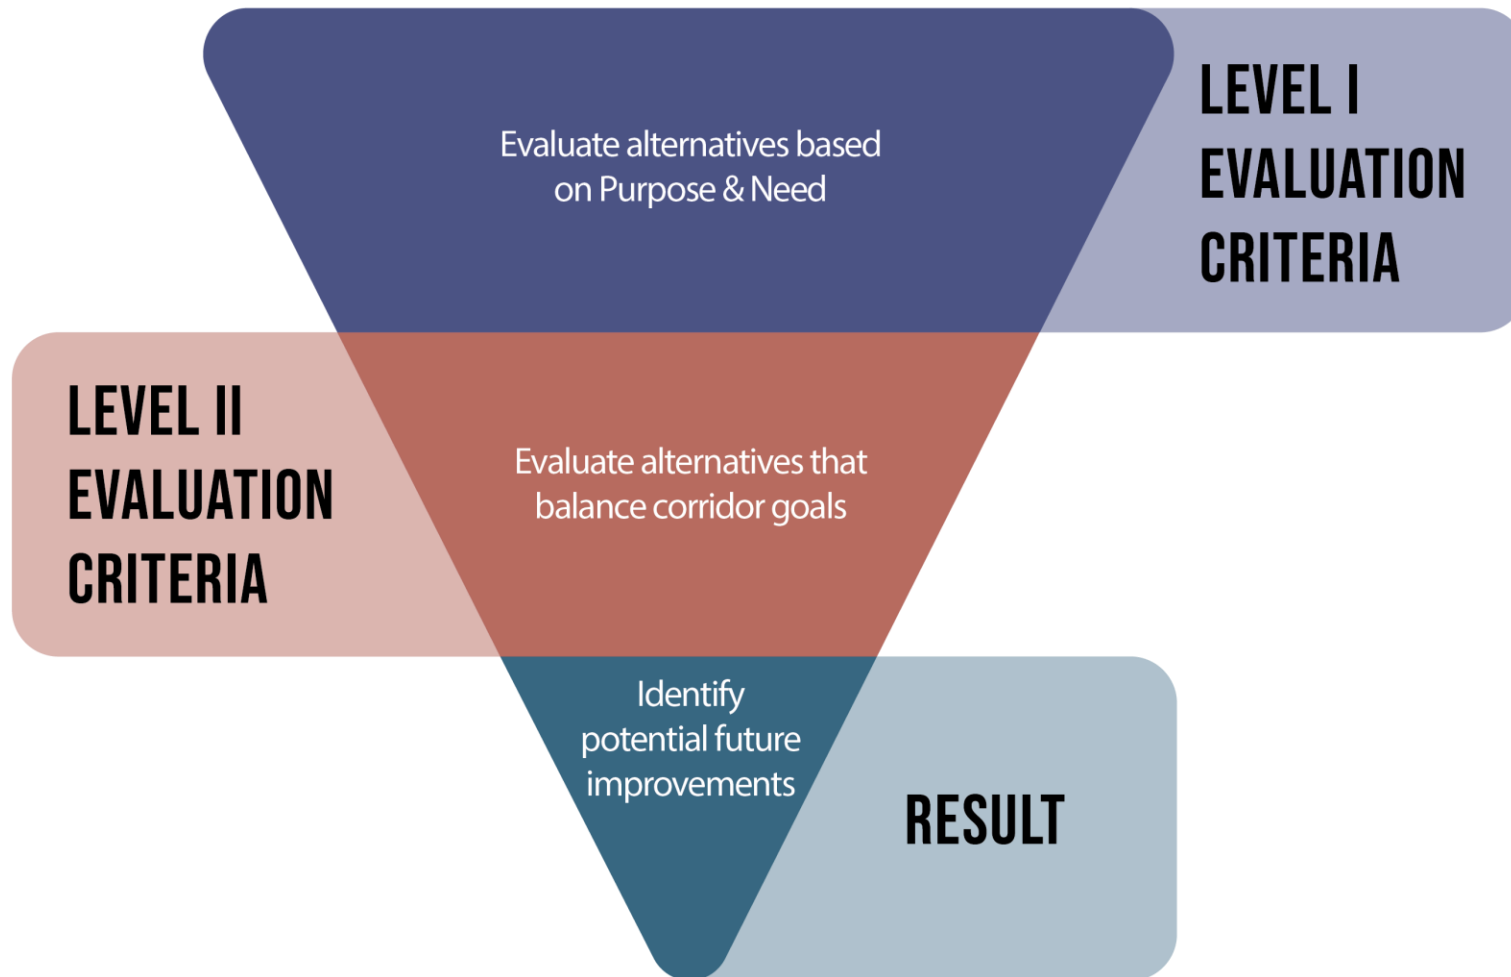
Evaluate alternatives based on Purpose & Need

LEVEL I EVALUATION CRITERIA

LEVEL II EVALUATION CRITERIA

Evaluate alternatives that balance corridor goals

Identify potential future improvements

RESULT